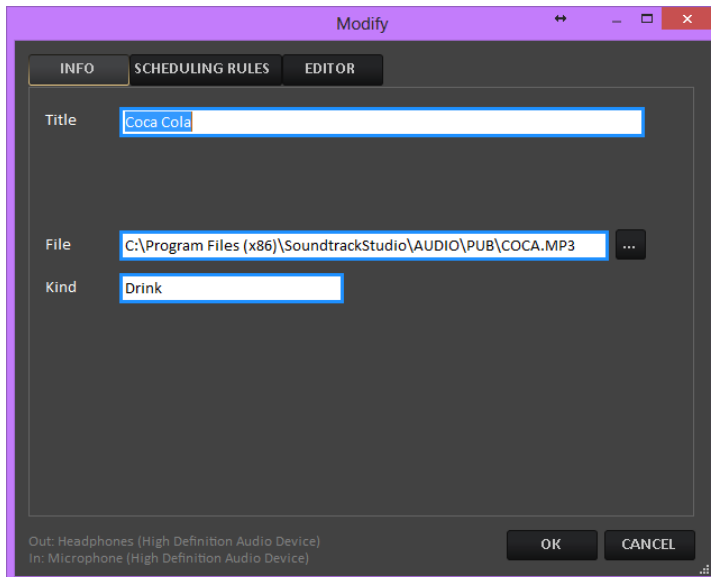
Modify

INFO
SCHEDULING RULES
EDITOR

Title
Coca Cola

File
C:\Program Files (x86)\SoundtrackStudio\AUDIO\PUB\COCA.MP3
...

Kind
Drink

Out: Headphones (High Definition Audio Device)
In: Microphone (High Definition Audio Device)

OK
CANCEL